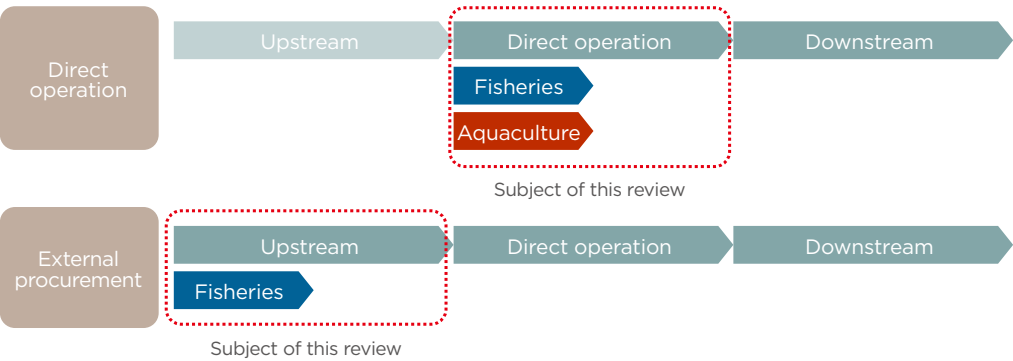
Direct operation

Upstream

Direct operation

Downstream

Fisheries

Aquaculture

Subject of this review

External procurement

Upstream

Direct operation

Downstream

Fisheries

Subject of this review